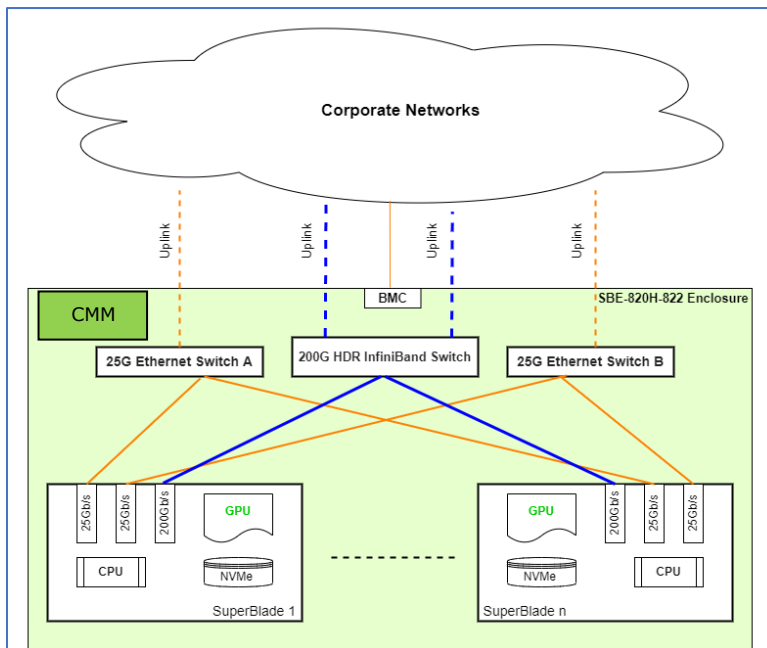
Corporate Networks

Uplink

Uplink

Uplink

Uplink

BMC

SBE-820H-822 Enclosure

CMM

25G Ethernet Switch A

200G HDR InfiniBand Switch

25G Ethernet Switch B

25Gb/s

25Gb/s

200Gb/s

GPU

CPU

NVMe

SuperBlade 1

GPU

200Gb/s

25Gb/s

25Gb/s

NVMe

CPU

SuperBlade n